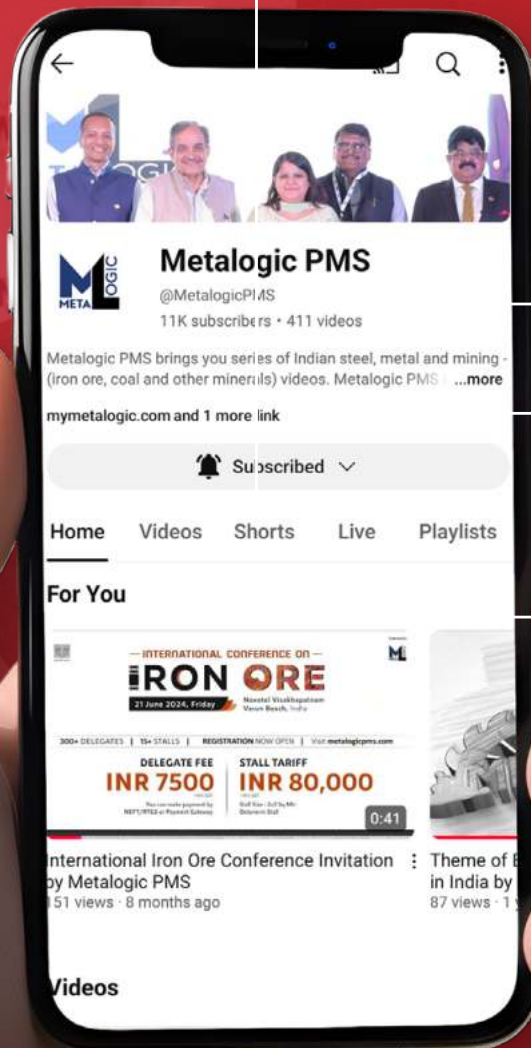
META LOGIC

Metalogic PMS
@MetalogicPMS
11K subscribers • 411 videos

Metalogic PMS brings you series of Indian steel, metal and mining - (iron ore, coal and other minerals) videos. Metalogic PMS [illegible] ...more

mymetalogic.com and 1 more link

Subscribed

Home Videos Shorts Live Playlists

For You

— INTERNATIONAL CONFERENCE ON —
IRON ORE
21 June 2024, Friday
Novotel Visakhapatnam Varun Beach, India
300+ DELEGATES | 15+ STALLS | REGISTRATION NOW OPEN | Visit metalogicpms.com
DELEGATE FEE
INR 7500
STALL TARIFF
INR 80,000
0:41

International Iron Ore Conference Invitation by Metalogic PMS
151 views · 8 months ago

Theme of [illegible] in India by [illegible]
87 views · 1 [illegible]

Videos